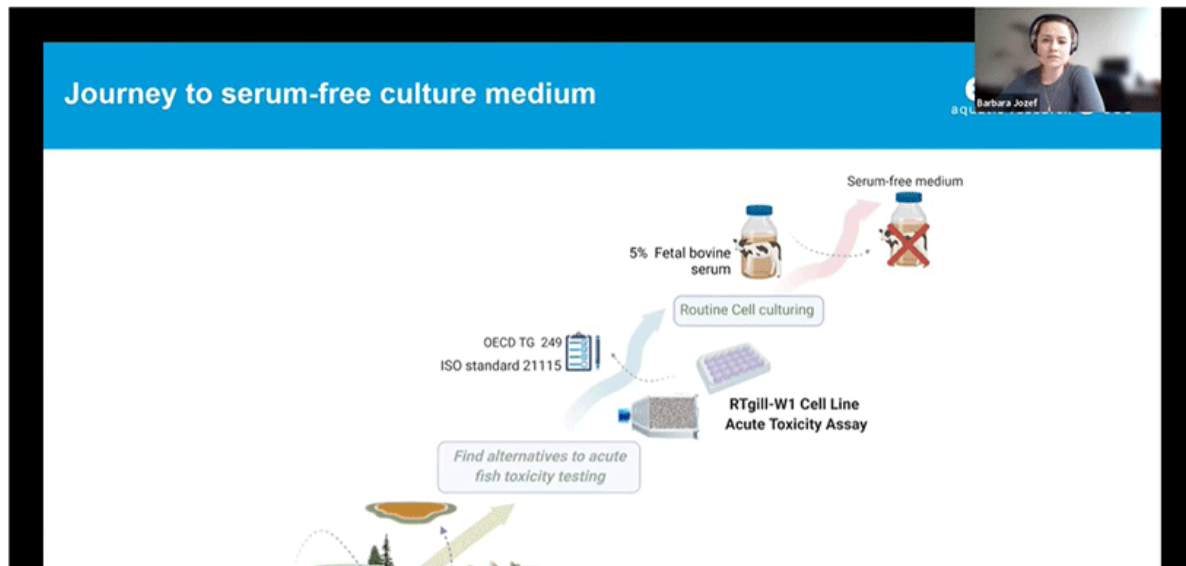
Journey to serum-free culture medium

Barbara Jozef

aqu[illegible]

Serum-free medium

5% Fetal bovine serum

Routine Cell culturing

OECD TG 249

ISO standard 21115

RTgill-W1 Cell Line Acute Toxicity Assay

Find alternatives to acute fish toxicity testing